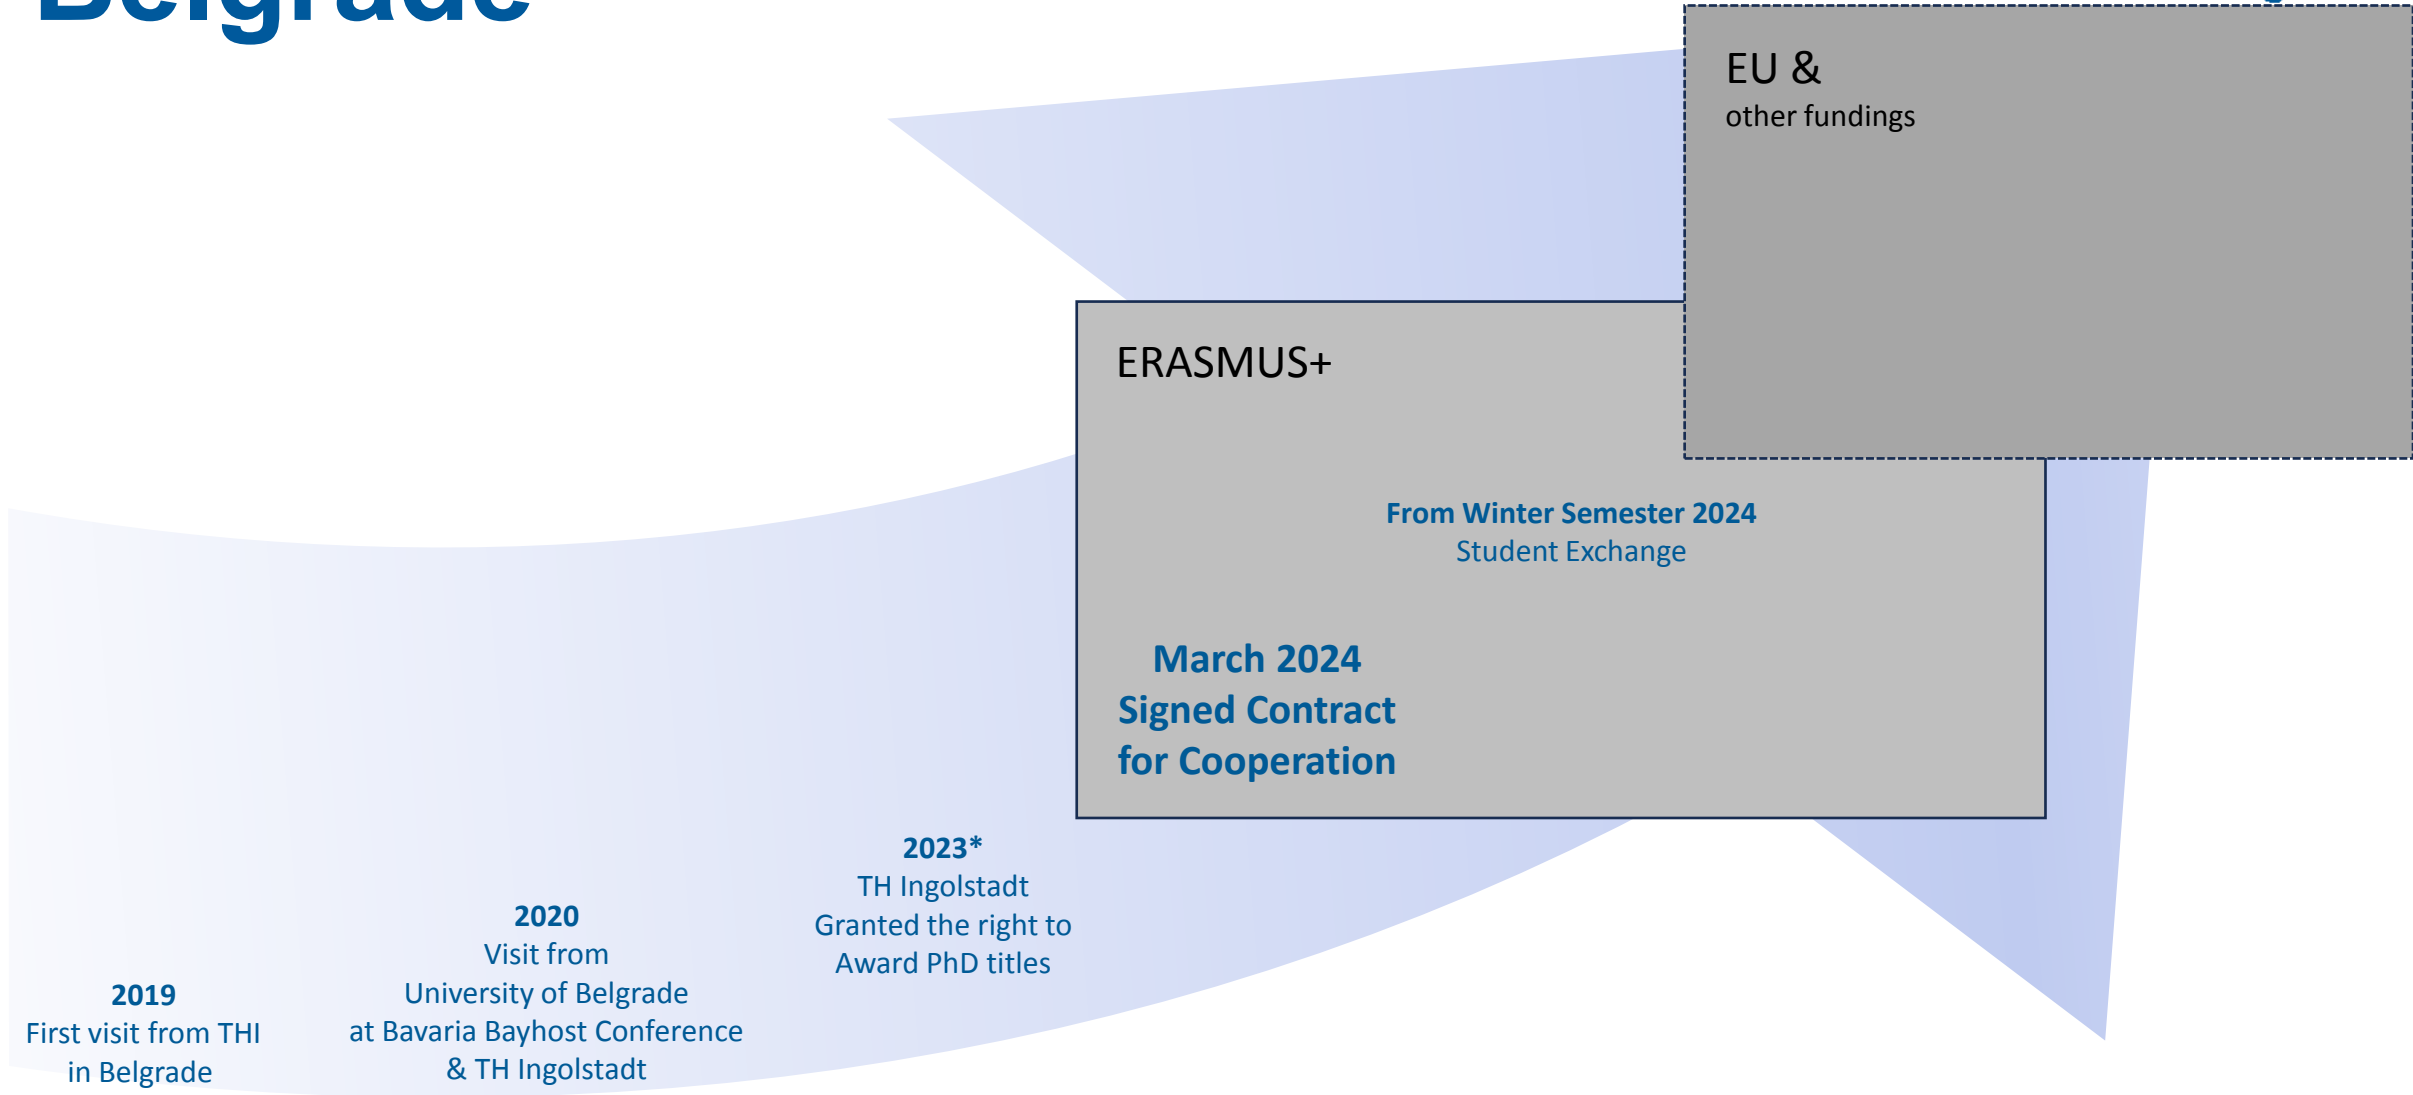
Belgrade

EU &
other fundings

ERASMUS+

From Winter Semester 2024
Student Exchange

March 2024
Signed Contract
for Cooperation

2023*
TH Ingolstadt
Granted the right to
Award PhD titles

2020
Visit from
University of Belgrade
at Bavaria Bayhost Conference
& TH Ingolstadt

2019
First visit from THI
in Belgrade